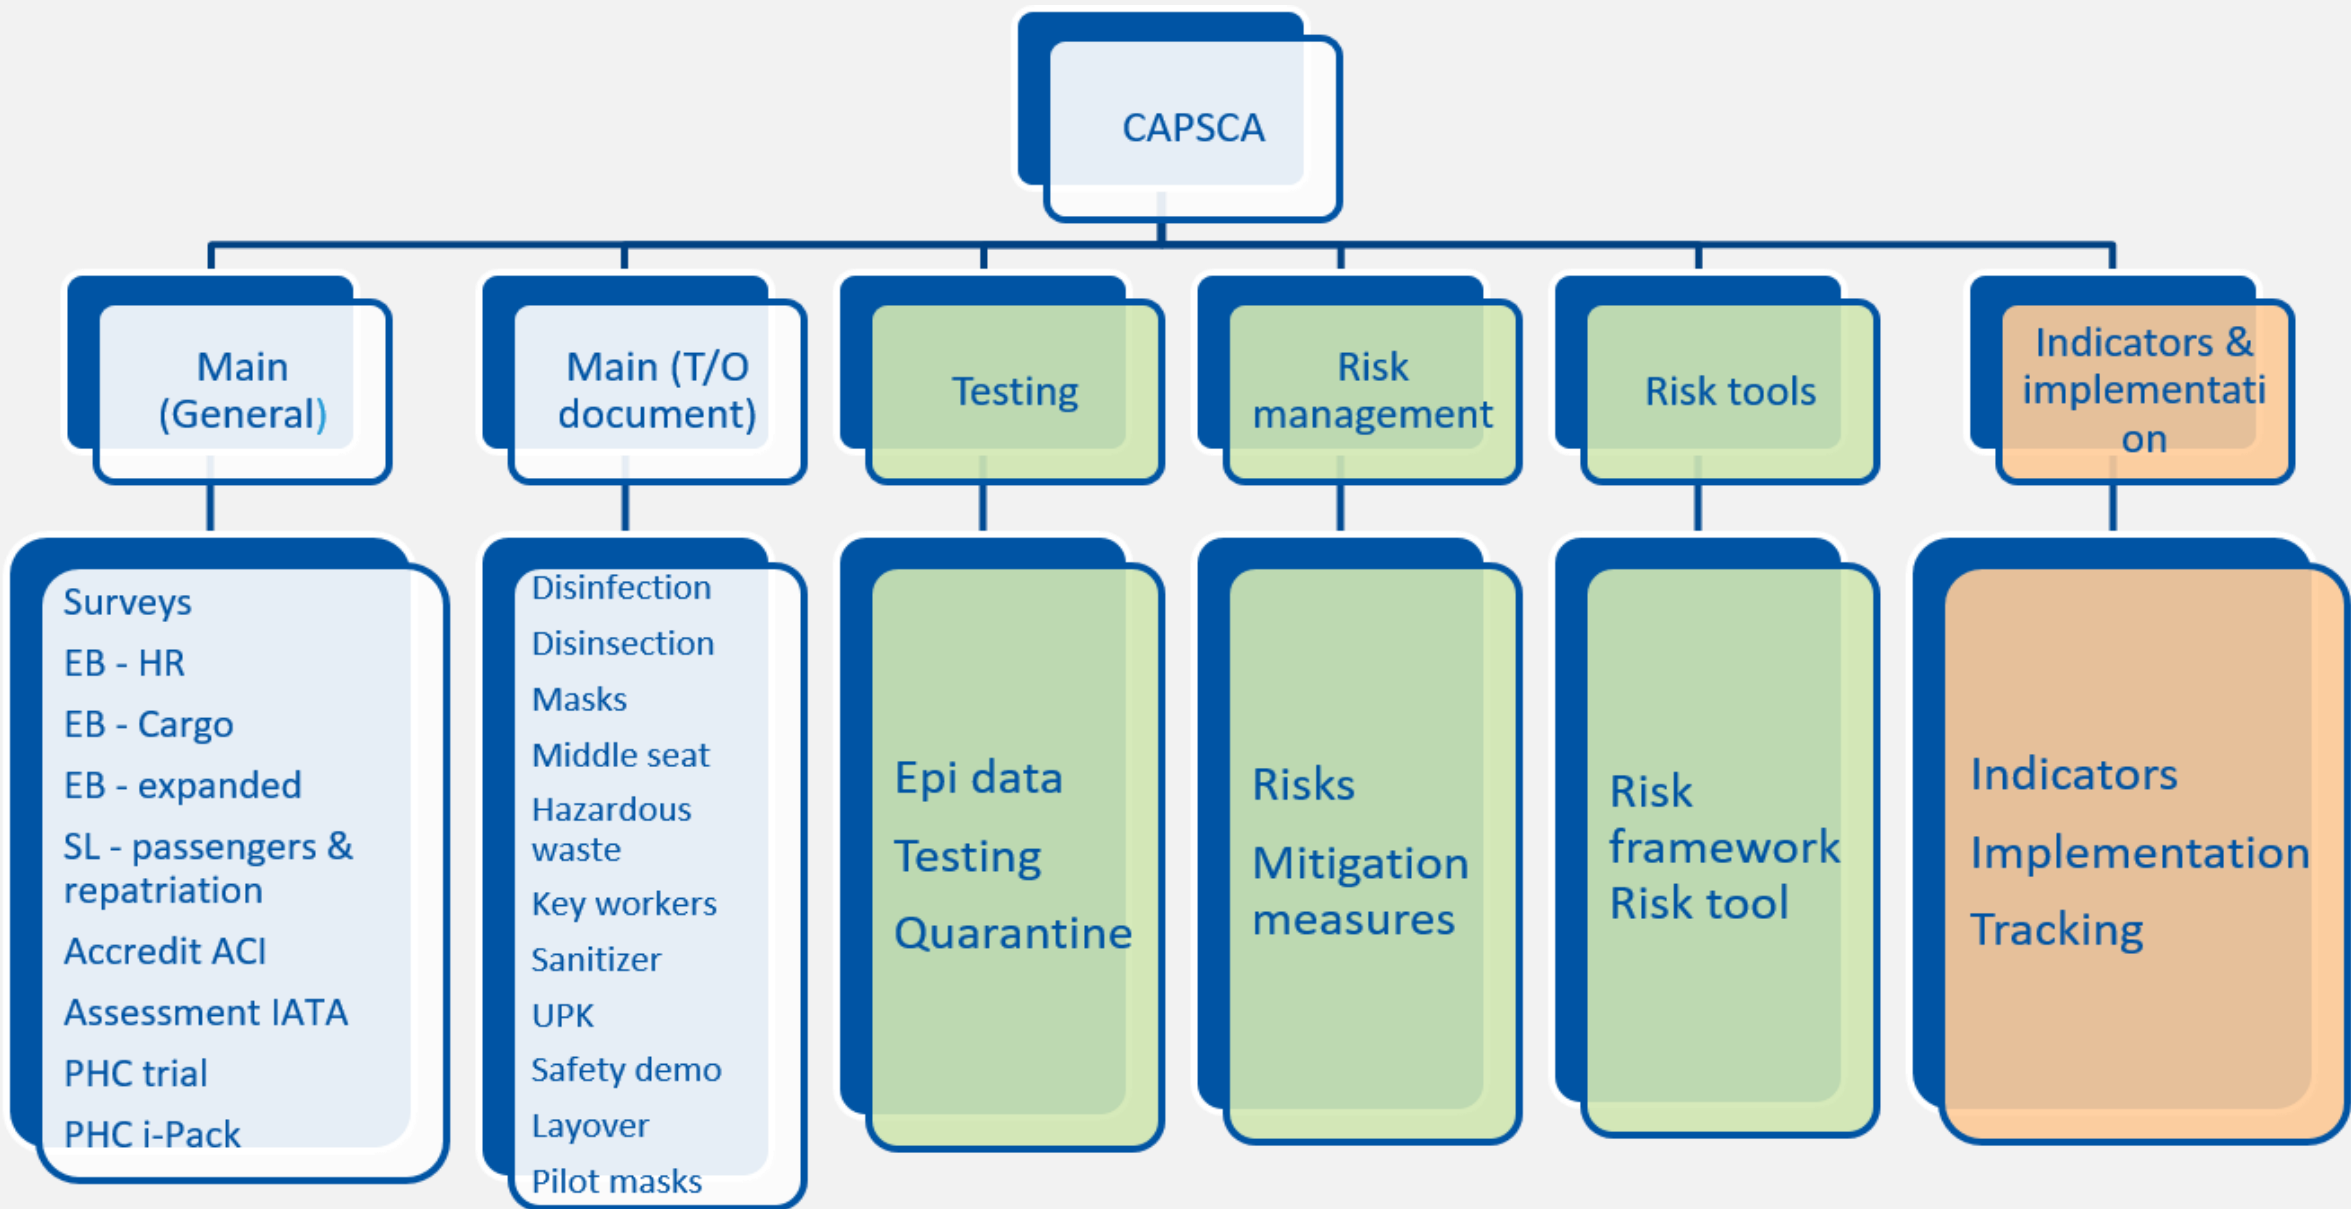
CAPSCA

Main (General)

Main (T/O document)

Testing

Risk management

Risk tools

Indicators & implementati on

Surveys
EB - HR
EB - Cargo
EB - expanded
SL - passengers & repatriation
Accredit ACI
Assessment IATA
PHC trial
PHC i-Pack

Disinfection
Disinsection
Masks
Middle seat
Hazardous waste
Key workers
Sanitizer
UPK
Safety demo
Layover
Pilot masks

Epi data
Testing
Quarantine

Risks
Mitigation measures

Risk framework
Risk tool

Indicators
Implementation
Tracking